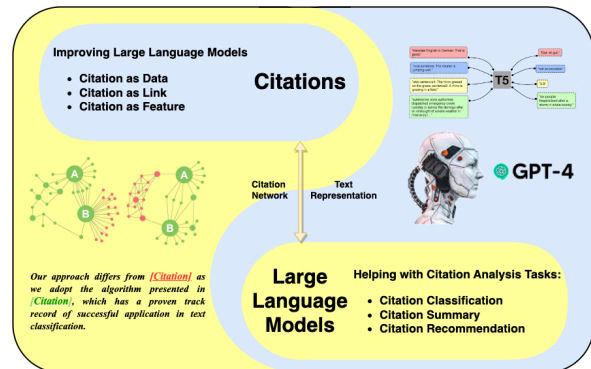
Improving Large Language Models

- Citation as Data
- Citation as Link
- Citation as Feature

Citations

T5

GPT-4

A

B

A

B

Citation Network

Text Representation

Our approach differs from [Citation] as we adopt the algorithm presented in [Citation], which has a proven track record of successful application in text classification.

Large Language Models

Helping with Citation Analysis Tasks:

- Citation Classification
- Citation Summary
- Citation Recommendation